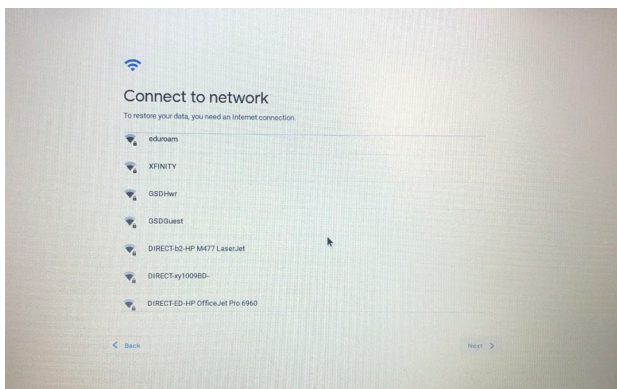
Connect to network

To restore your data, you need an Internet connection.

eduroam

XFINITY

GSDHwr

GSDGuest

DIRECT-b2-HP M477 LaserJet

DIRECT-xy1009BD-

DIRECT-ED-HP OfficeJet Pro 6960

< Back

Next >